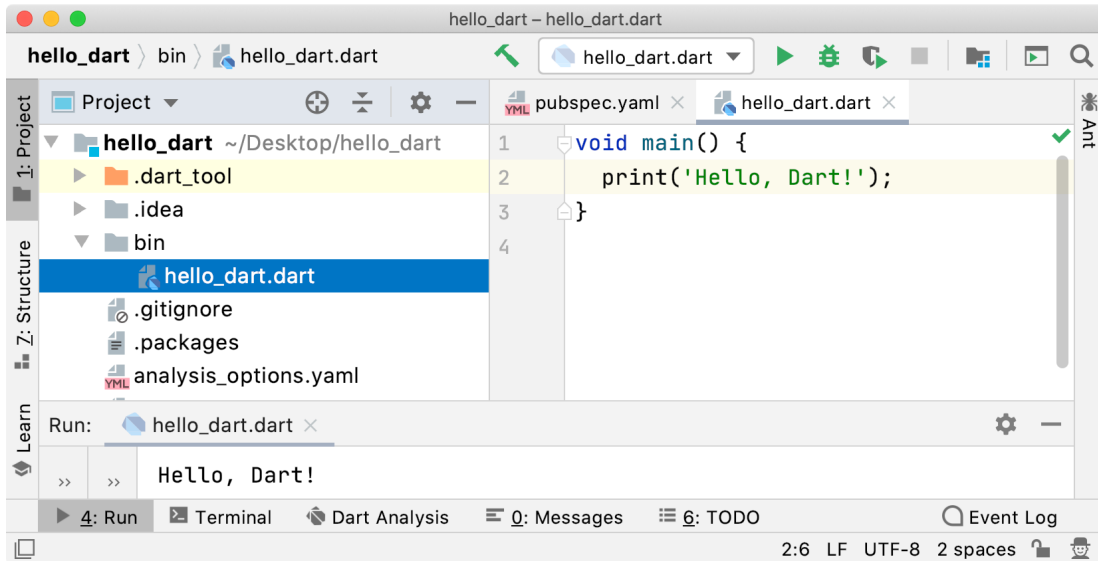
hello_dart – hello_dart.dart

hello_dart 〉 bin 〉 hello_dart.dart

hello_dart.dart

1: Project

Project

hello_dart ~/Desktop/hello_dart
.dart_tool
.idea
bin
hello_dart.dart
.gitignore
.packages
YML analysis_options.yaml

YML pubspec.yaml ×
hello_dart.dart ×

Ant

1 void main() {
2 print('Hello, Dart!');
3 }
4

7: Structure

Learn

Run: hello_dart.dart ×

›› ›› Hello, Dart!

4: Run Terminal Dart Analysis 0: Messages 6: TODO Event Log

2:6 LF UTF-8 2 spaces